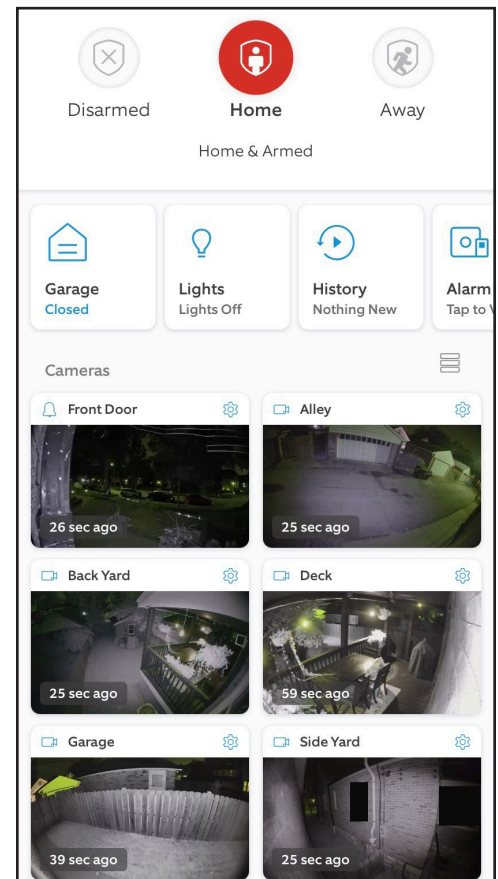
Disarmed

Home

Away

Home & Armed

Garage
Closed

Lights
Lights Off

History
Nothing New

Alarm
Tap to V

Cameras

Front Door
26 sec ago

Alley
25 sec ago

Back Yard
25 sec ago

Deck
59 sec ago

Garage
39 sec ago

Side Yard
25 sec ago